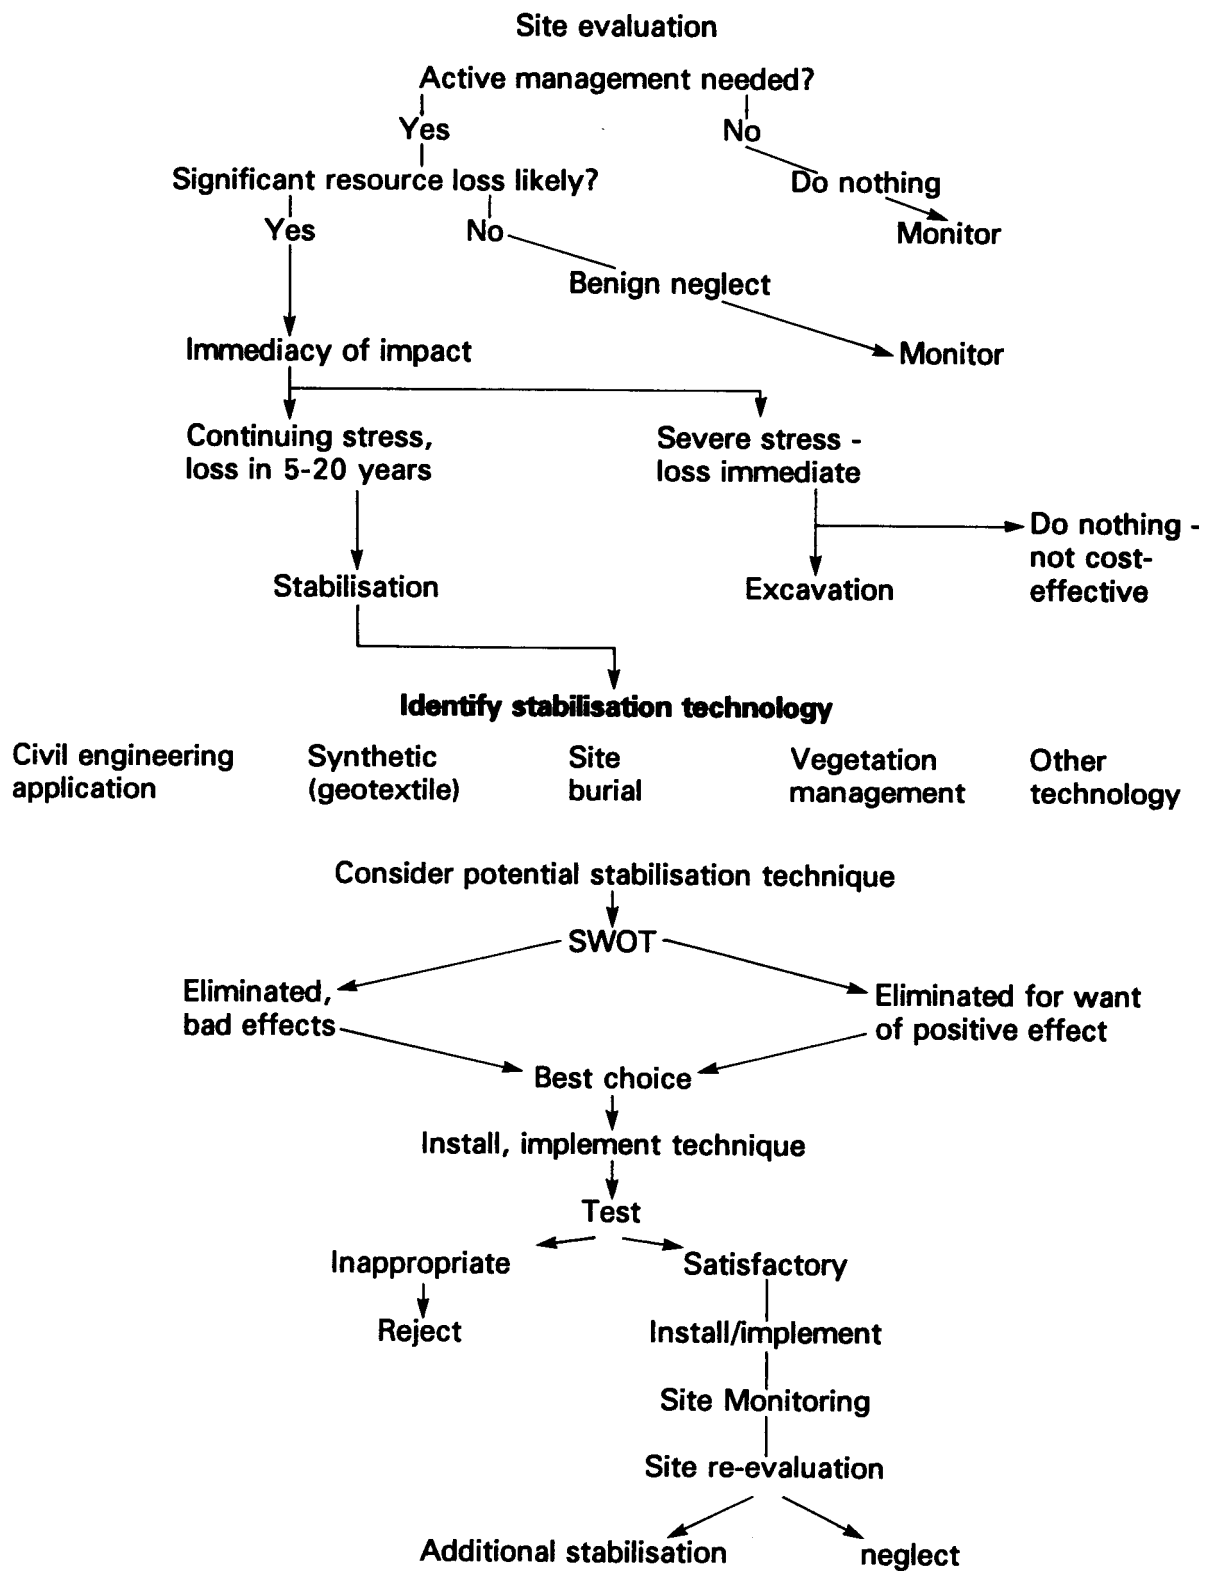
Site evaluation

Active management needed?

Yes

No

Significant resource loss likely?

Do nothing

Yes

No

Monitor

Benign neglect

Immediacy of impact

Monitor

Continuing stress, loss in 5-20 years

Severe stress - loss immediate

Do nothing - not cost-effective

Stabilisation

Excavation

**Identify stabilisation technology**

Civil engineering application

Synthetic (geotextile)

Site burial

Vegetation management

Other technology

Consider potential stabilisation technique

SWOT

Eliminated, bad effects

Eliminated for want of positive effect

Best choice

Install, implement technique

Test

Inappropriate

Satisfactory

Reject

Install/implement

Site Monitoring

Site re-evaluation

Additional stabilisation

neglect